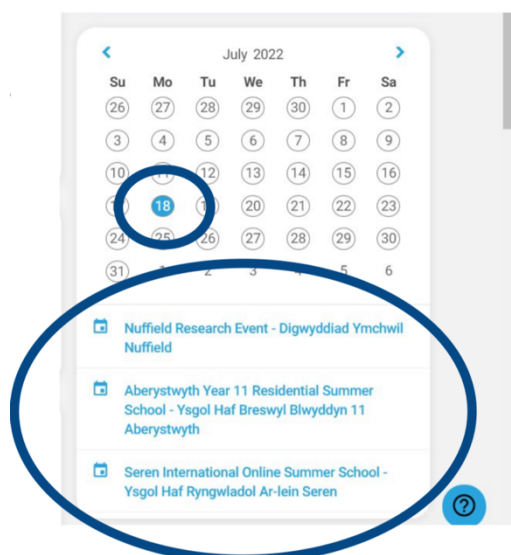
<
July 2022
>

| Su | Mo | Tu | We | Th | Fr | Sa |
|---|---|---|---|---|---|---|
| 26 | 27 | 28 | 29 | 30 | 1 | 2 |
| 3 | 4 | 5 | 6 | 7 | 8 | 9 |
| 10 | 11 | 12 | 13 | 14 | 15 | 16 |
| 17 | 18 | 19 | 20 | 21 | 22 | 23 |
| 24 | 25 | 26 | 27 | 28 | 29 | 30 |
| 31 | 1 | 2 | 3 | 4 | 5 | 6 |

Nuffield Research Event - Digwyddiad Ymchwil Nuffield

Aberystwyth Year 11 Residential Summer School - Ysgol Haf Breswyl Blwyddyn 11 Aberystwyth

Seren International Online Summer School - Ysgol Haf Ryngwladol Ar-lein Seren

?